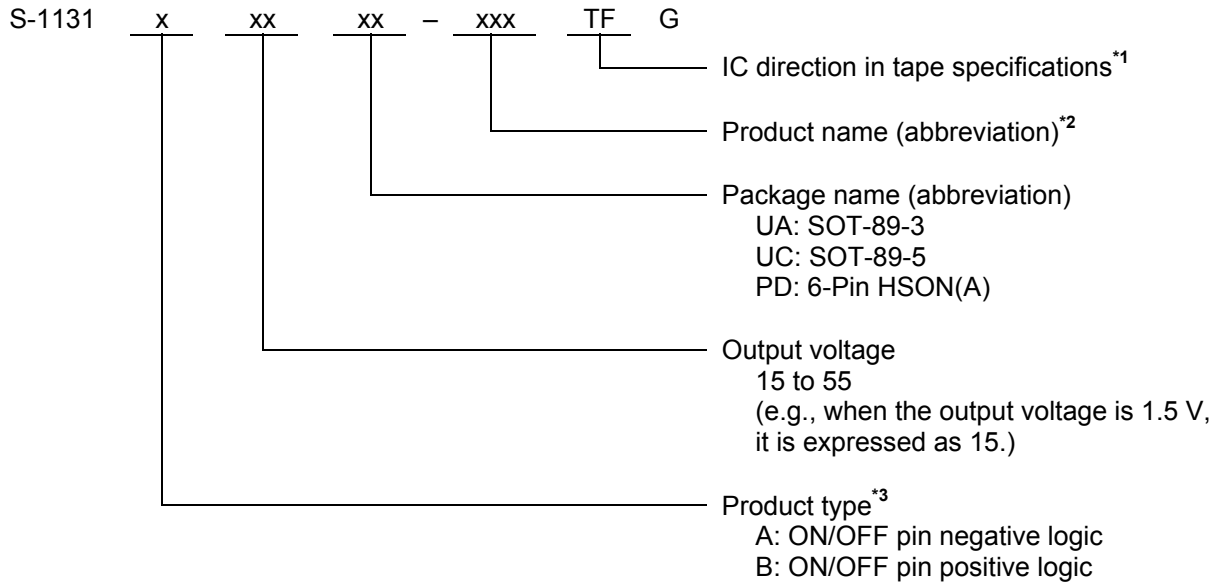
S-1131 x xx xx – xxx TF G

IC direction in tape specifications$^{*1}$

Product name (abbreviation)$^{*2}$

Package name (abbreviation)
UA: SOT-89-3
UC: SOT-89-5
PD: 6-Pin HSON(A)

Output voltage
15 to 55
(e.g., when the output voltage is 1.5 V, it is expressed as 15.)

Product type$^{*3}$
A: ON/OFF pin negative logic
B: ON/OFF pin positive logic